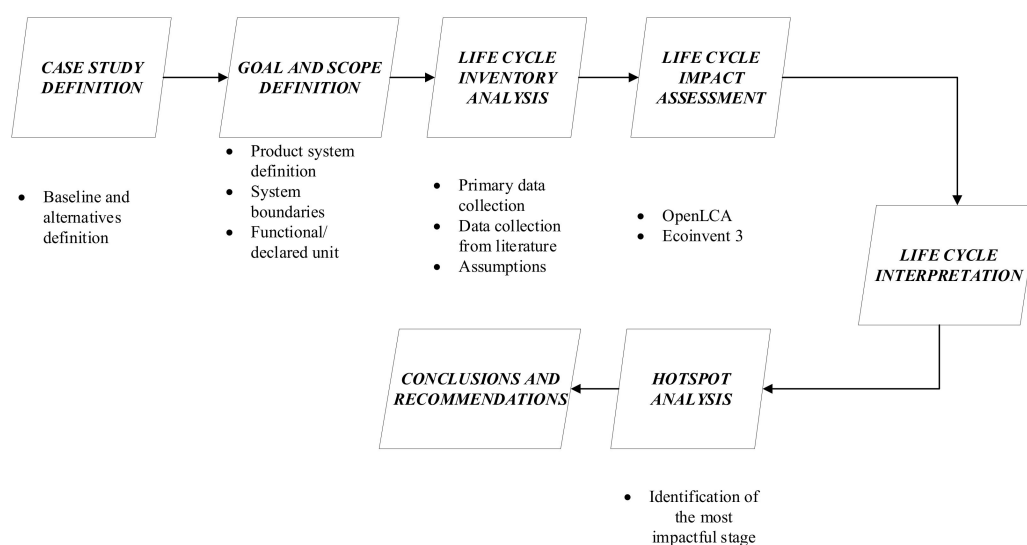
CASE STUDY DEFINITION

- Baseline and alternatives definition

GOAL AND SCOPE DEFINITION

- Product system definition
- System boundaries
- Functional/ declared unit

LIFE CYCLE INVENTORY ANALYSIS

- Primary data collection
- Data collection from literature
- Assumptions

LIFE CYCLE IMPACT ASSESSMENT

- OpenLCA
- Ecoinvent 3

LIFE CYCLE INTERPRETATION

HOTSPOT ANALYSIS

- Identification of the most impactful stage

CONCLUSIONS AND RECOMMENDATIONS